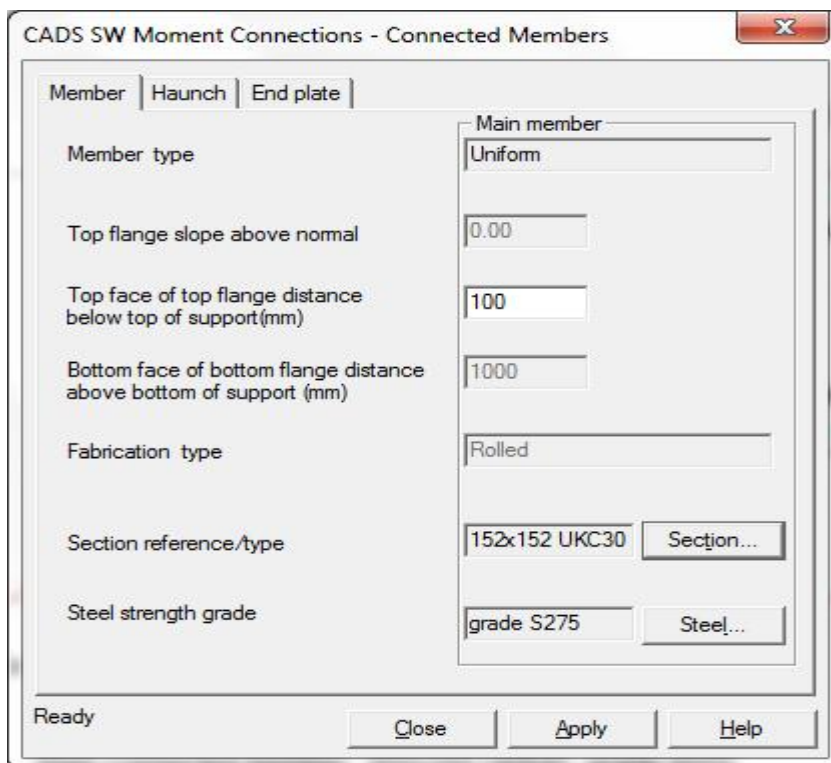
CADS SW Moment Connections - Connected Members

Member | Haunch | End plate

Main member

Member type
Uniform

Top flange slope above normal
0.00

Top face of top flange distance below top of support(mm)
100

Bottom face of bottom flange distance above bottom of support (mm)
1000

Fabrication type
Rolled

Section reference/type
152x152 UKC30
Section...

Steel strength grade
grade S275
Steel...

Ready
Close
Apply
Help